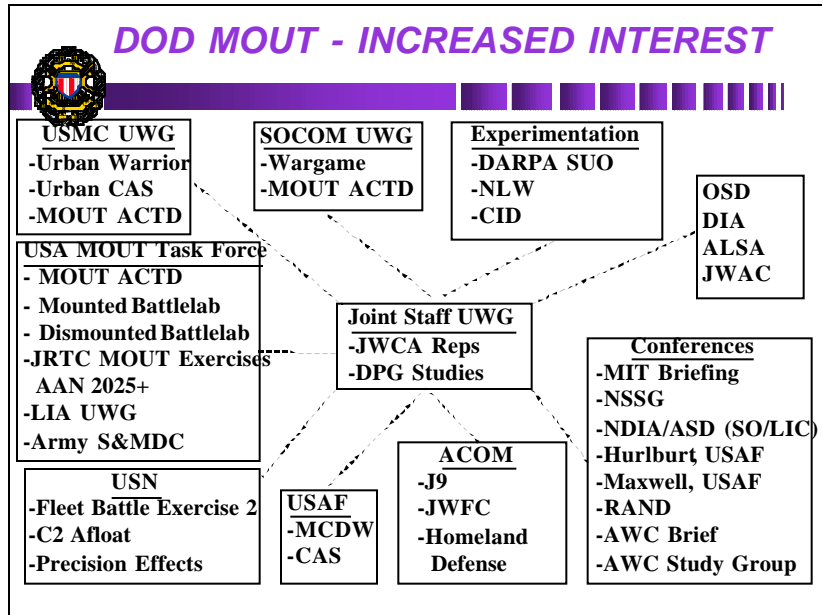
DOD MOUT - INCREASED INTEREST

USMC UWG
-Urban Warrior
-Urban CAS
-MOUT ACTD

SOCOM UWG
-Wargame
-MOUT ACTD

Experimentation
-DARPA SUO
-NLW
-CID

OSD
DIA
ALSA
JWAC

USA MOUT Task Force
- MOUT ACTD
- Mounted Battlelab
- Dismounted Battlelab
-JRTC MOUT Exercises
AAN 2025+
-LIA UWG
-Army S&MDC

Joint Staff UWG
-JWCA Reps
-DPG Studies

Conferences
-MIT Briefing
-NSSG
-NDIA/ASD (SO/LIC)
-Hurlburt, USAF
-Maxwell, USAF
-RAND
-AWC Brief
-AWC Study Group

USN
-Fleet Battle Exercise 2
-C2 Afloat
-Precision Effects

USAF
-MCDW
-CAS

ACOM
-J9
-JWFC
-Homeland Defense